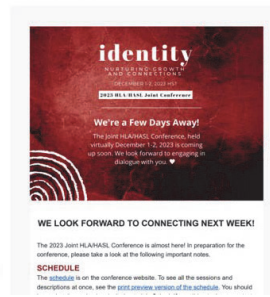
identity
NURTURING GROWTH AND CONNECTIONS
DECEMBER 1-2, 2023 HST
2023 HLA/HASL Joint Conference

We're a Few Days Away!

The Joint HLA/HASL Conference, held virtually December 1-2, 2023 is coming up soon. We look forward to engaging in dialogue with you. ♥

WE LOOK FORWARD TO CONNECTING NEXT WEEK!

The 2023 Joint HLA/HASL Conference is almost here! In preparation for the conference, please take a look at the following important notes.

SCHEDULE

The schedule is on the conference website. To see all the sessions and descriptions at once, see the print preview version of the schedule. You should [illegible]